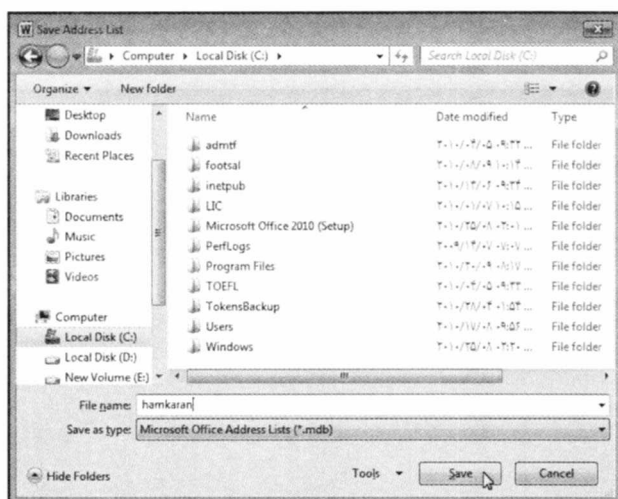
Save Address List

Computer ▸ Local Disk (C:) ▸

Search Local Disk (C:)

Organize ▾ New folder

Desktop
Downloads
Recent Places
Libraries
Documents
Music
Pictures
Videos
Computer
Local Disk (C:)
Local Disk (D:)
New Volume (E:)

| Name | Date modified | Type |
|---|---|---|
| admtf | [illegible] | File folder |
| footsal | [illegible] | File folder |
| inetpub | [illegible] | File folder |
| LIC | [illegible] | File folder |
| Microsoft Office 2010 (Setup) | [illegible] | File folder |
| PerfLogs | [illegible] | File folder |
| Program Files | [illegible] | File folder |
| TOEFL | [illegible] | File folder |
| TokensBackup | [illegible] | File folder |
| Users | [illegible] | File folder |
| Windows | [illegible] | File folder |

File name: hamkaran

Save as type: Microsoft Office Address Lists (*.mdb)

Hide Folders

Tools ▾ Save Cancel